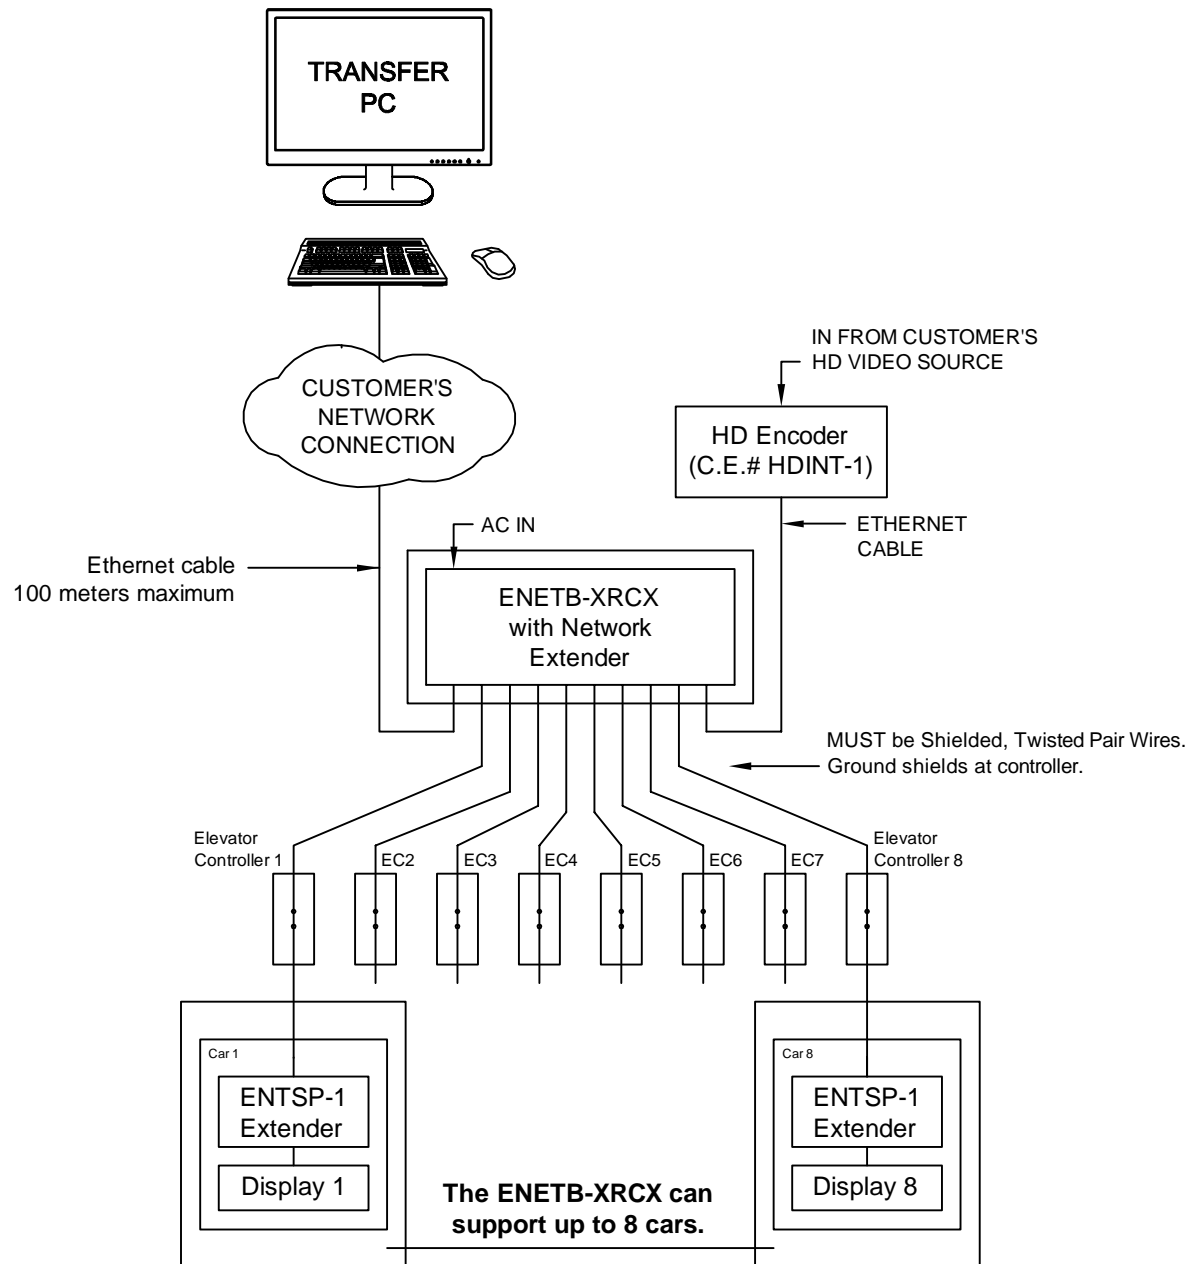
TRANSFER PC

IN FROM CUSTOMER'S HD VIDEO SOURCE

CUSTOMER'S NETWORK CONNECTION

HD Encoder (C.E.# HDINT-1)

AC IN

ETHERNET CABLE

Ethernet cable 100 meters maximum

ENETB-XRCX with Network Extender

MUST be Shielded, Twisted Pair Wires. Ground shields at controller.

Elevator Controller 1

EC2

EC3

EC4

EC5

EC6

EC7

Elevator Controller 8

Car 1

ENTSP-1 Extender

Display 1

Car 8

ENTSP-1 Extender

Display 8

The ENETB-XRCX can support up to 8 cars.